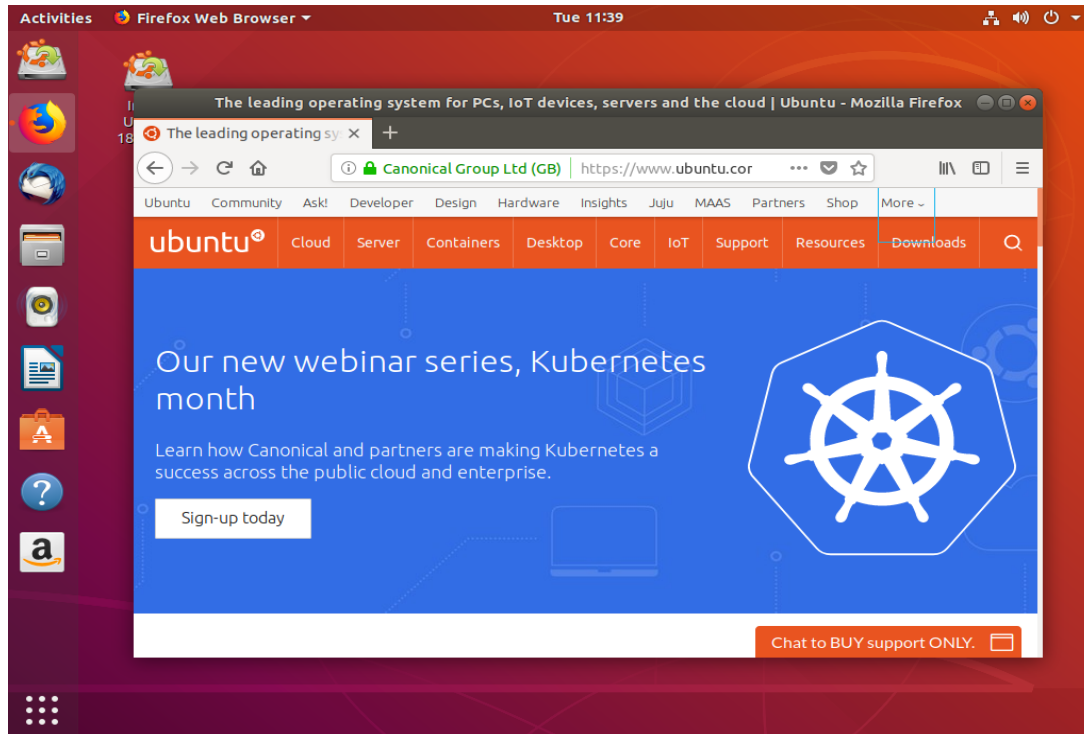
Activities Firefox Web Browser Tue 11:39

I
U
18

The leading operating system for PCs, IoT devices, servers and the cloud | Ubuntu - Mozilla Firefox

The leading operating sy ×

Canonical Group Ltd (GB) https://www.ubuntu.cor

Ubuntu Community Ask! Developer Design Hardware Insights Juju MAAS Partners Shop More

ubuntu Cloud Server Containers Desktop Core IoT Support Resources Downloads

Our new webinar series, Kubernetes month

Learn how Canonical and partners are making Kubernetes a success across the public cloud and enterprise.

Sign-up today

Chat to BUY support ONLY.